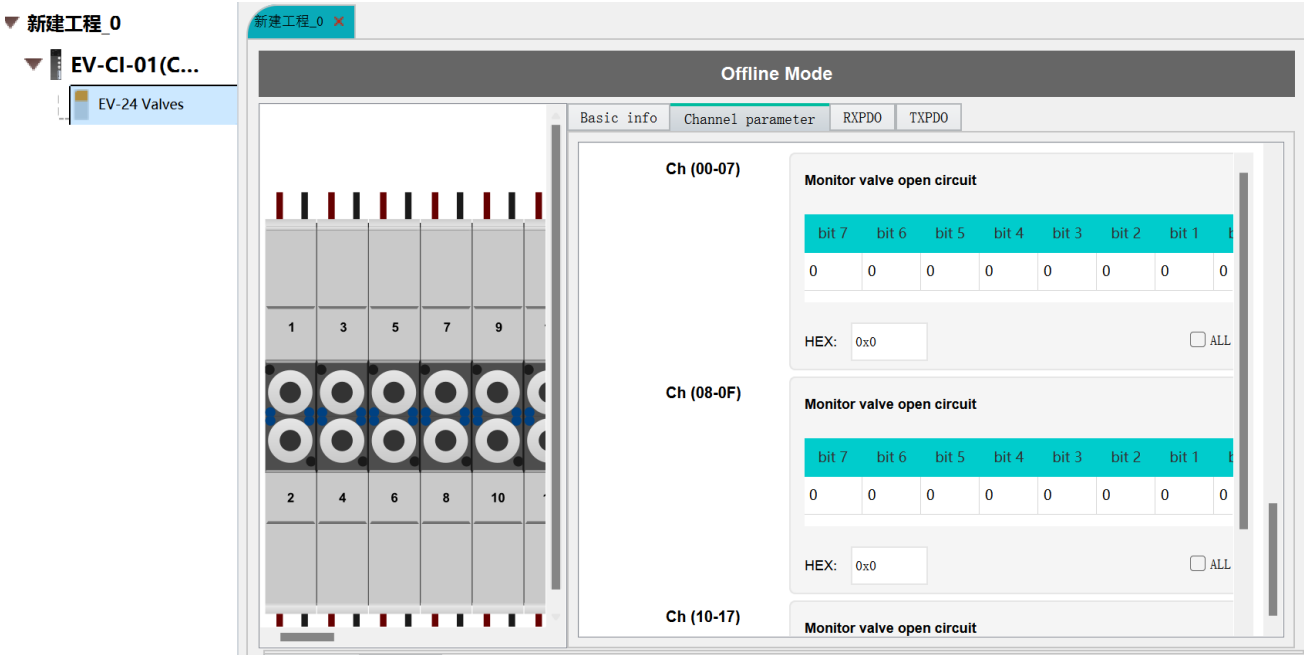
新建工程_0
EV-CI-01(C...
EV-24 Valves

新建工程_0 ×

Offline Mode

1 3 5 7 9
2 4 6 8 10

Basic info | Channel parameter | RXPDO | TXPDO

Ch (00-07)

Monitor valve open circuit

| bit 7 | bit 6 | bit 5 | bit 4 | bit 3 | bit 2 | bit 1 | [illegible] |
|---|---|---|---|---|---|---|---|
| 0 | 0 | 0 | 0 | 0 | 0 | 0 | 0 |

HEX: 0x0
ALL

Ch (08-0F)

Monitor valve open circuit

| bit 7 | bit 6 | bit 5 | bit 4 | bit 3 | bit 2 | bit 1 | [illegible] |
|---|---|---|---|---|---|---|---|
| 0 | 0 | 0 | 0 | 0 | 0 | 0 | 0 |

HEX: 0x0
ALL

Ch (10-17)

Monitor valve open circuit